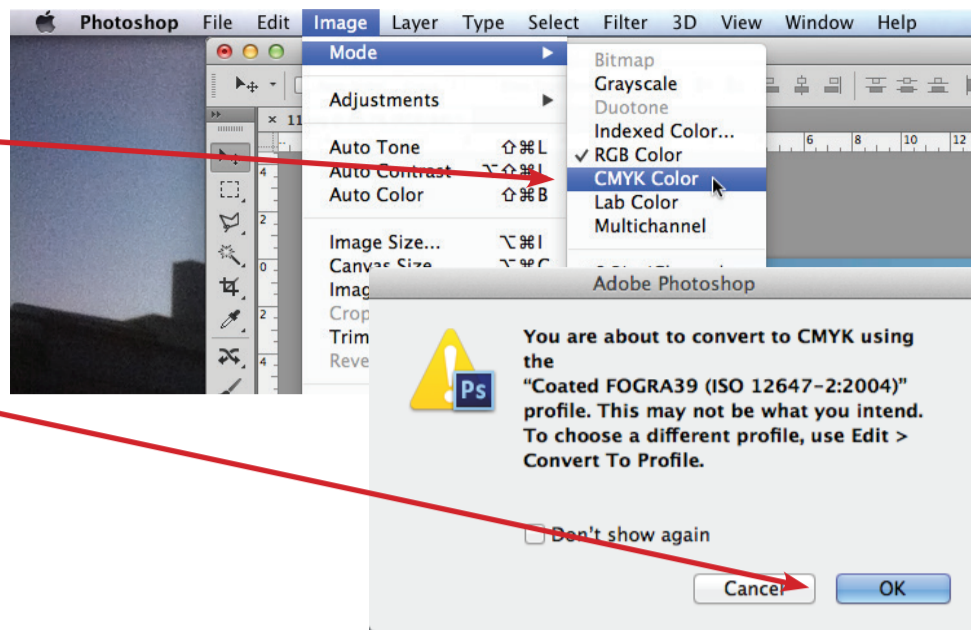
Photoshop File Edit Image Layer Type Select Filter 3D View Window Help

Mode
Adjustments
Auto Tone ⇧⌘L
Auto Contrast ⌥⇧⌘L
Auto Color ⇧⌘B
Image Size... ⌥⌘I
Canvas Size... ⌥⌘C
Imag
Crop
Trim
Reve

Bitmap
Grayscale
Duotone
Indexed Color...
✓ RGB Color
CMYK Color
Lab Color
Multichannel

Adobe Photoshop

Ps

You are about to convert to CMYK using the "Coated FOGRA39 (ISO 12647-2:2004)" profile. This may not be what you intend. To choose a different profile, use Edit > Convert To Profile.

Don't show again

Cancel OK